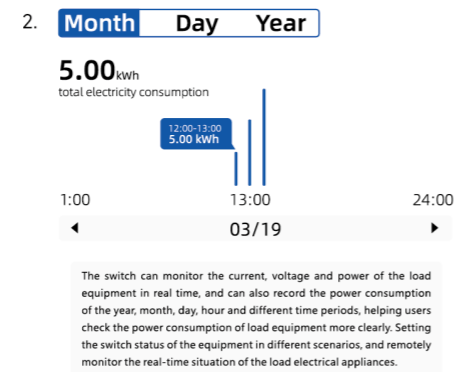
2. Month Day Year

5.00kWh
total electricity consumption

12:00-13:00
5.00 kWh

1:00 13:00 24:00

◀ 03/19 ▶

The switch can monitor the current, voltage and power of the load equipment in real time, and can also record the power consumption of the year, month, day, hour and different time periods, helping users check the power consumption of load equipment more clearly. Setting the switch status of the equipment in different scenarios, and remotely monitor the real-time situation of the load electrical appliances.